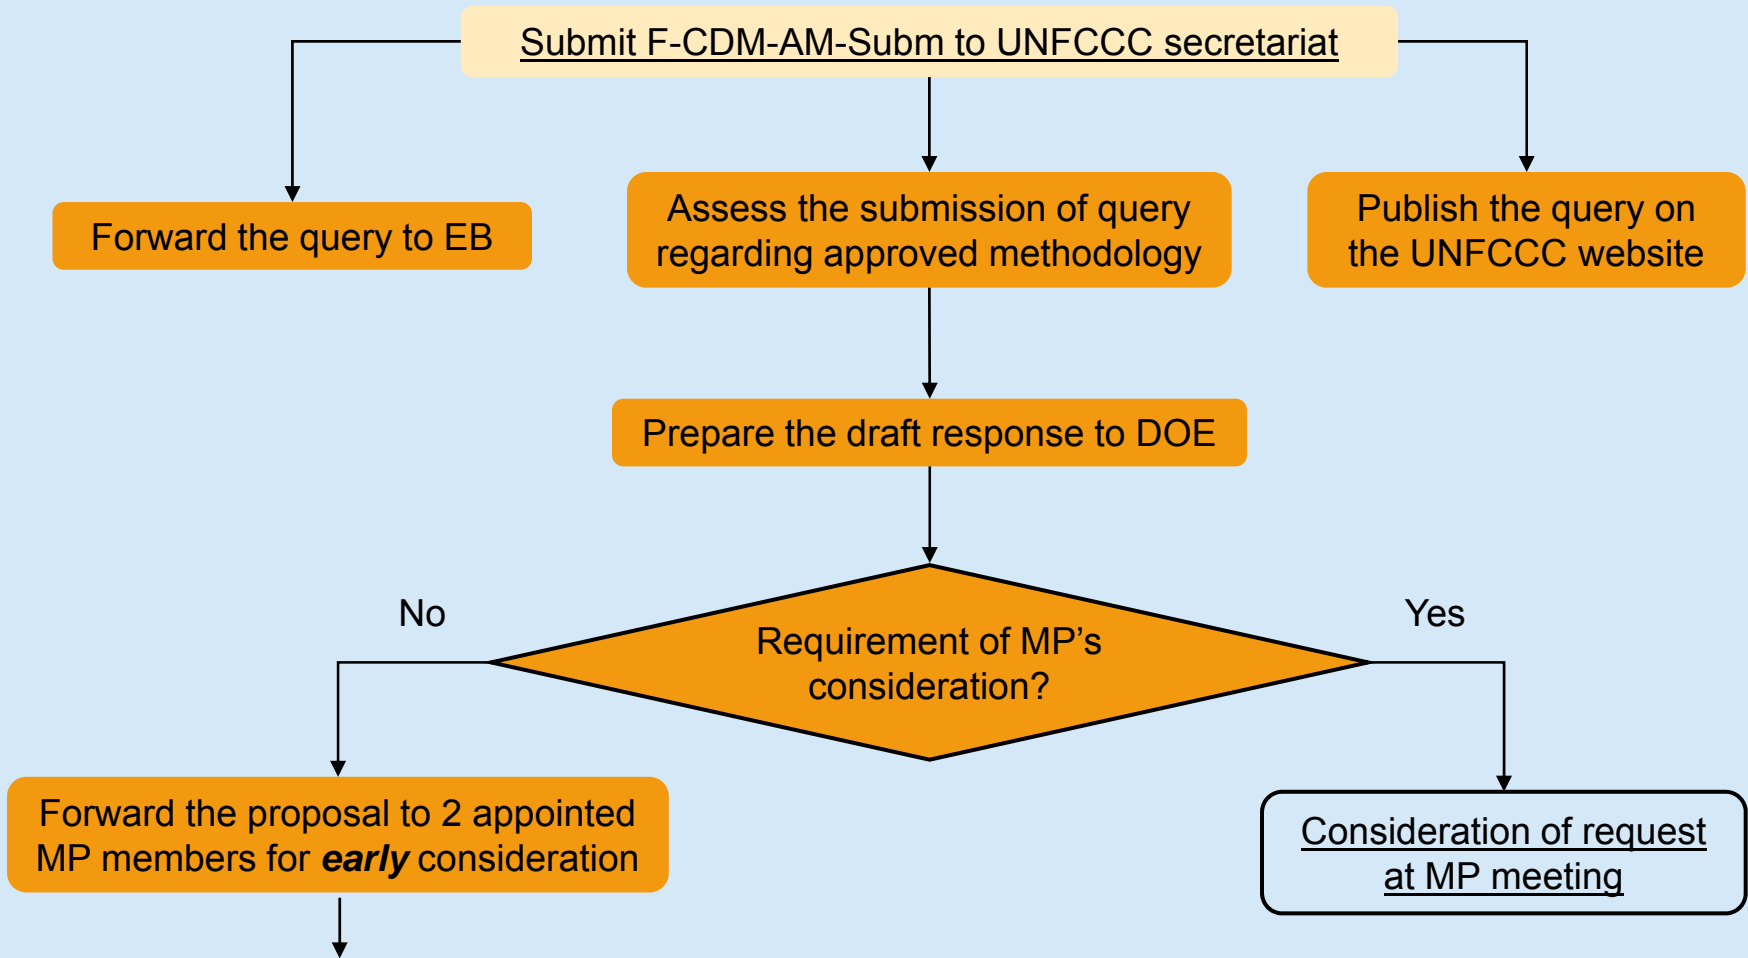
Submit F-CDM-AM-Subm to UNFCCC secretariat

Forward the query to EB

Assess the submission of query regarding approved methodology

Publish the query on the UNFCCC website

Prepare the draft response to DOE

No

Requirement of MP’s consideration?

Yes

Forward the proposal to 2 appointed MP members for ***early*** consideration

Consideration of request at MP meeting